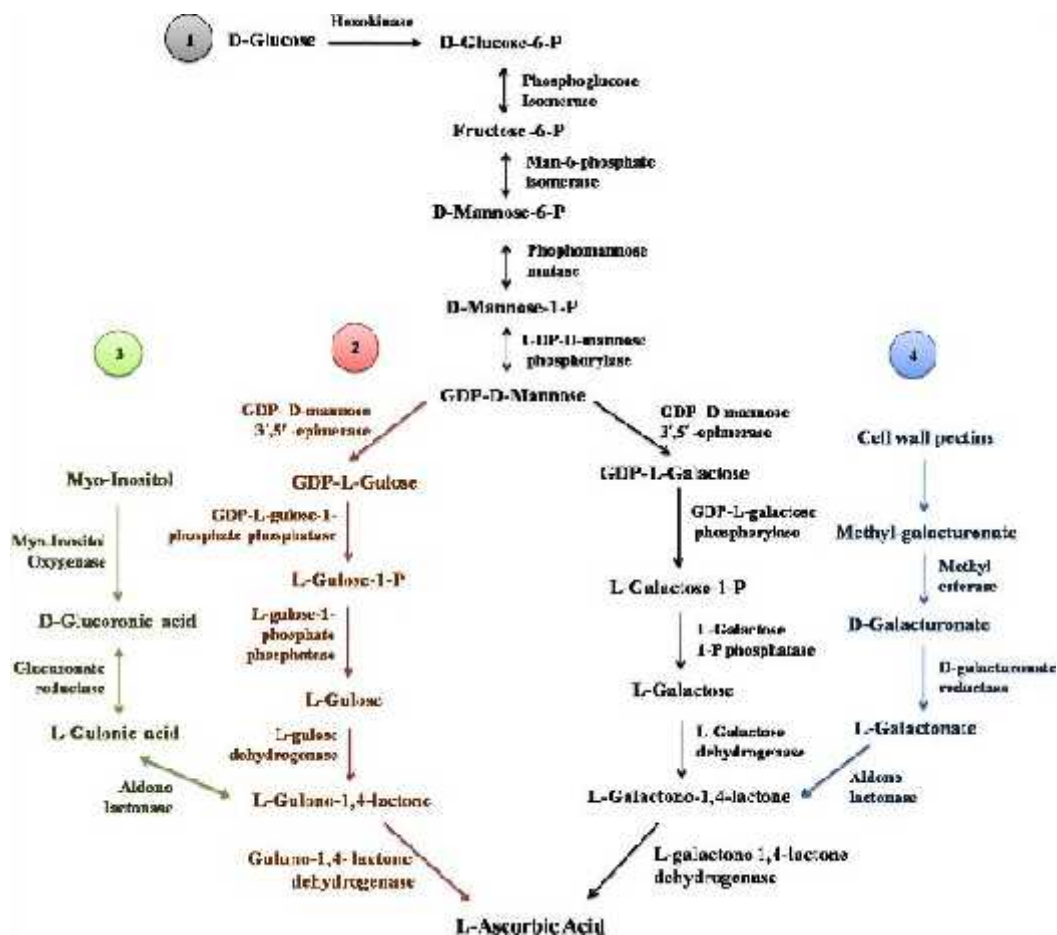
1 D-Glucose Hexokinase D-Glucose-6-P

Phosphoglucose Isomerase

Fructose-6-P

Man-6-phosphate isomerase

D-Mannose-6-P

Phosphomannose mutase

D-Mannose-1-P

UDP-D-mannose phosphorylase

3

2

4

GDP-D-Mannose

GDP-D-mannose 3',5'-epimerase

GDP-D-mannose 3',5'-epimerase

Myo-Inositol

GDP-L-Gulose

GDP-L-Galactose

Cell wall pectins

Myo-Inositol Oxygenase

GDP-L-gulose-1-phosphate phosphatase

GDP-L-galactose phosphorylase

Methyl galacturonate

L-Gulose-1-P

L-Galactose-1-P

Methyl esterase

D-Glucuronic acid

L-gulose-1-phosphate phosphatase

D-Galacturonate

L-Galactose 1-P phosphatase

Glucuronate reductase

D-galacturonate reductase

L-Gulose

L-Galactose

L-Gulonic acid

L-gulose dehydrogenase

L-Galactose dehydrogenase

L-Galactonate

Aldono lactonase

L-Gulono-1,4-lactone

L-Galactono-1,4-lactone

Aldono lactonase

Gulono-1,4-lactone dehydrogenase

L-galactono-1,4-lactone dehydrogenase

L-Ascorbic Acid